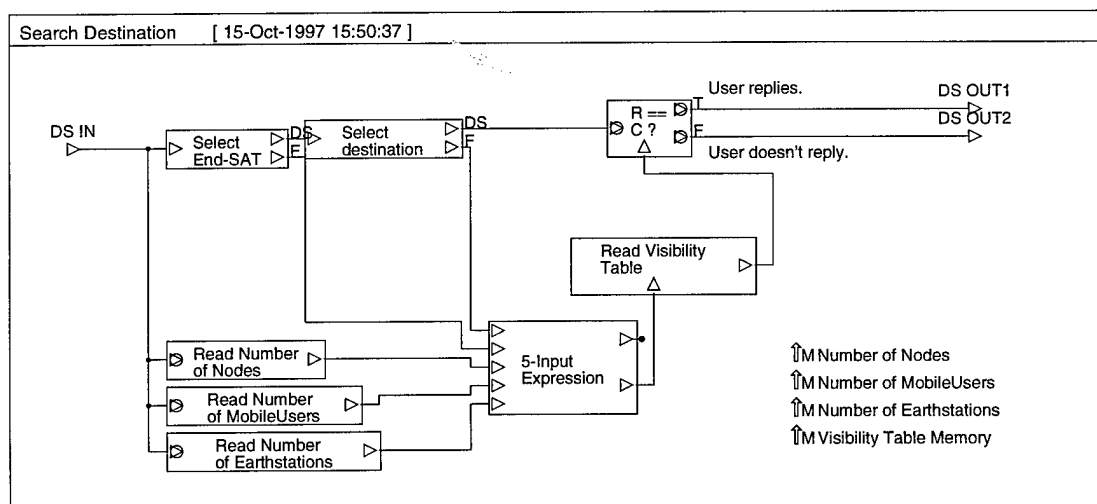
Search Destination [ 15-Oct-1997 15:50:37 ]

DS IN

Select End-SAT

DS

F

Select destination

DS

F

R == C ?

T

F

User replies.

DS OUT1

DS OUT2

User doesn't reply.

Read Visibility Table

5-Input Expression

Read Number of Nodes

Read Number of MobileUsers

Read Number of Earthstations

M Number of Nodes

M Number of MobileUsers

M Number of Earthstations

M Visibility Table Memory